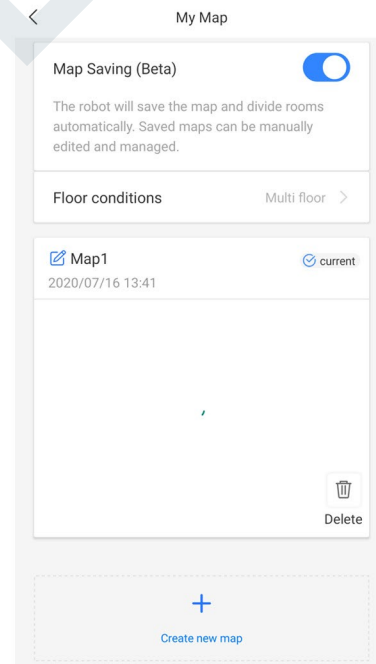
My Map

Map Saving (Beta)

The robot will save the map and divide rooms automatically. Saved maps can be manually edited and managed.

Floor conditions Multi floor

Map1 current
2020/07/16 13:41

Delete

+
Create new map